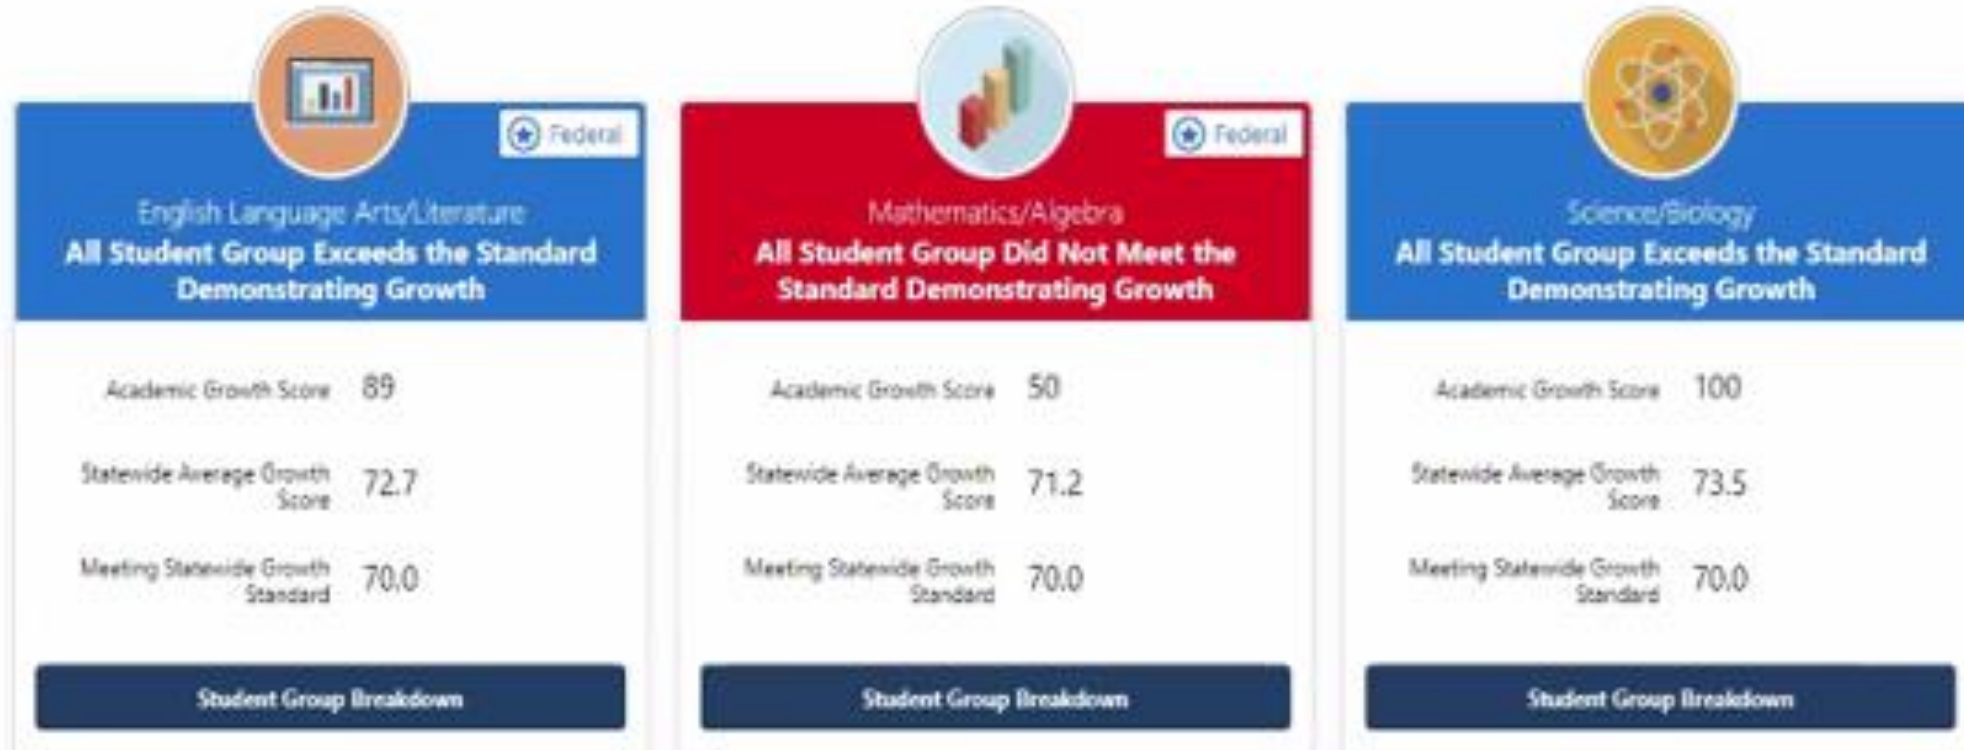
Federal

English Language Arts/Literature
All Student Group Exceeds the Standard Demonstrating Growth

Academic Growth Score 89

Statewide Average Growth Score 72.7

Meeting Statewide Growth Standard 70.0

Student Group Breakdown

Federal

Mathematics/Algebra
All Student Group Did Not Meet the Standard Demonstrating Growth

Academic Growth Score 50

Statewide Average Growth Score 71.2

Meeting Statewide Growth Standard 70.0

Student Group Breakdown

Science/Biology
All Student Group Exceeds the Standard Demonstrating Growth

Academic Growth Score 100

Statewide Average Growth Score 73.5

Meeting Statewide Growth Standard 70.0

Student Group Breakdown